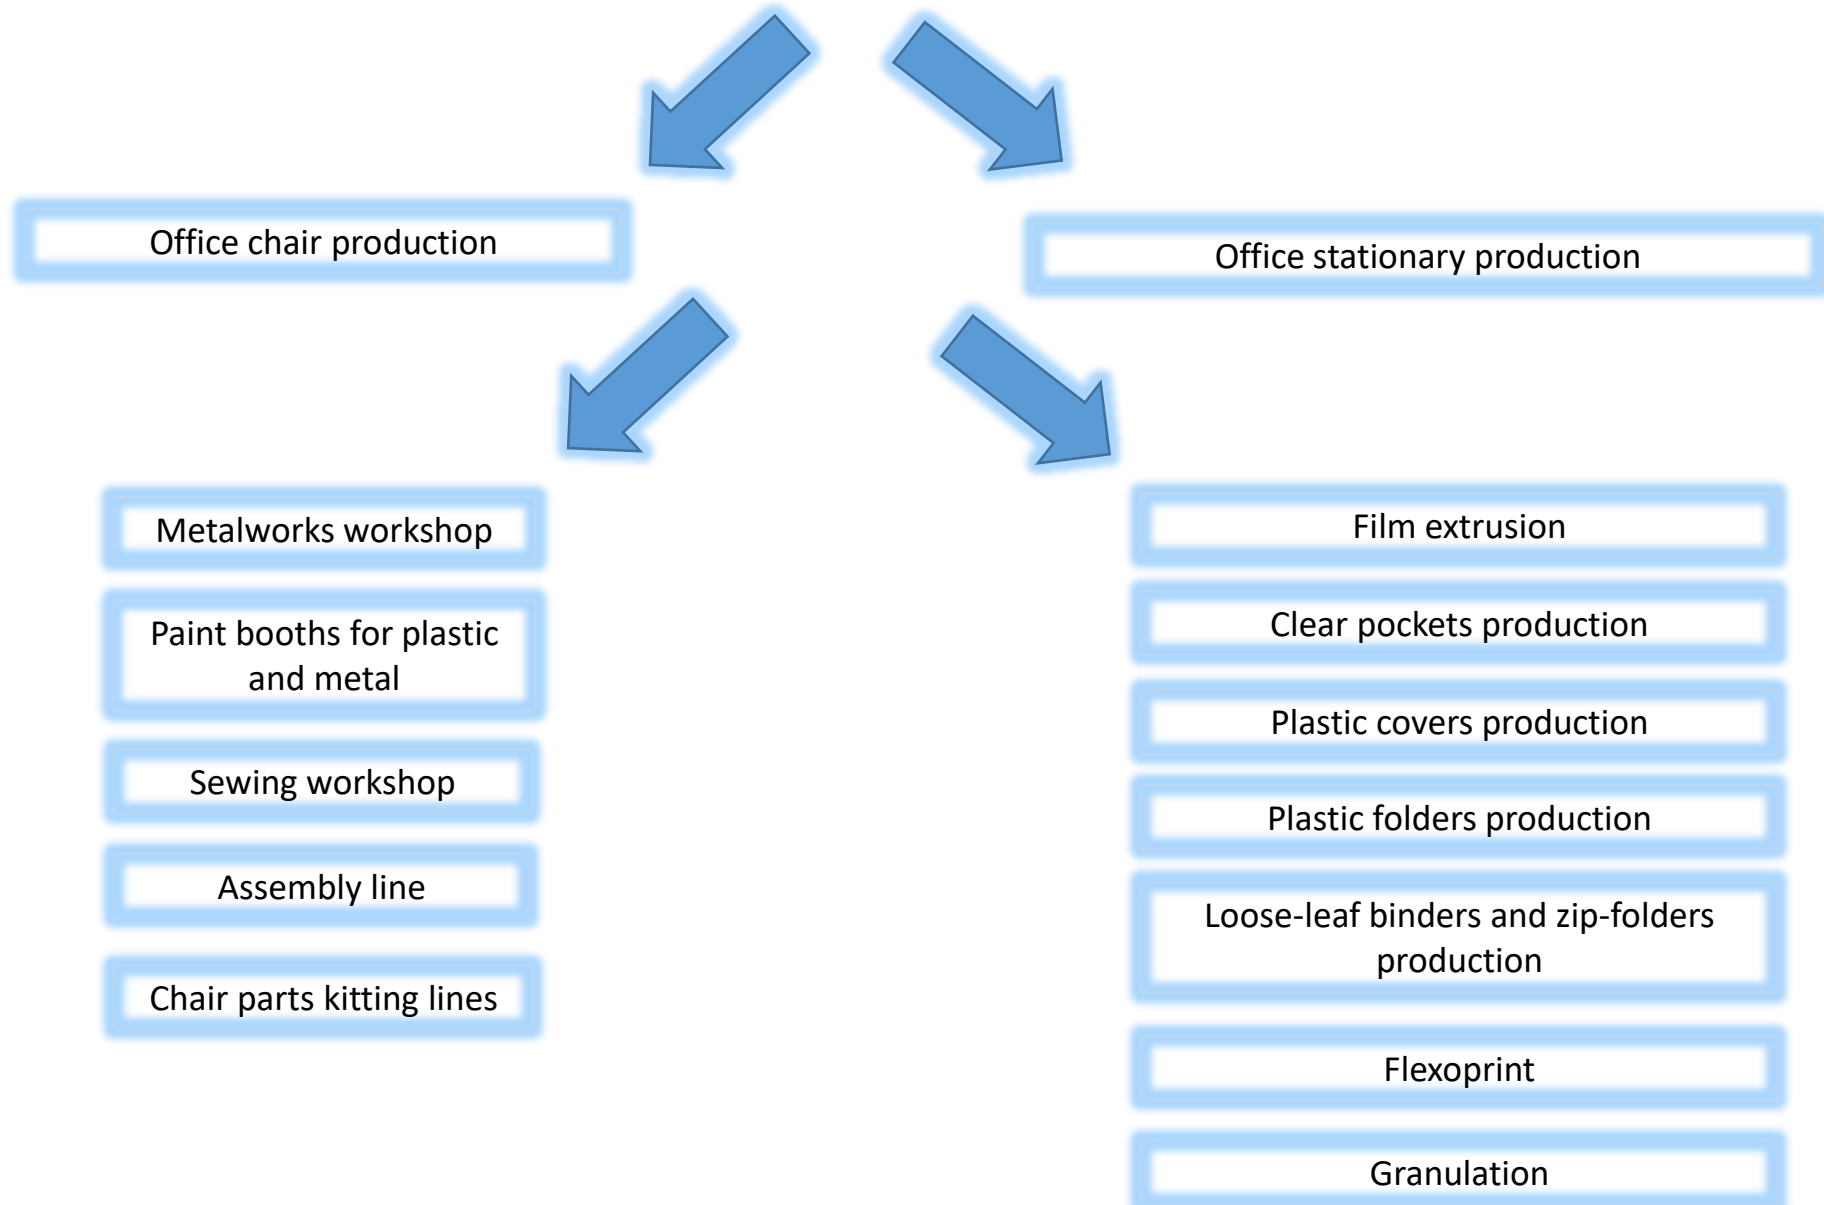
Office chair production

Office stationary production

Metalworks workshop

Paint booths for plastic and metal

Sewing workshop

Assembly line

Chair parts kitting lines

Film extrusion

Clear pockets production

Plastic covers production

Plastic folders production

Loose-leaf binders and zip-folders production

Flexoprint

Granulation